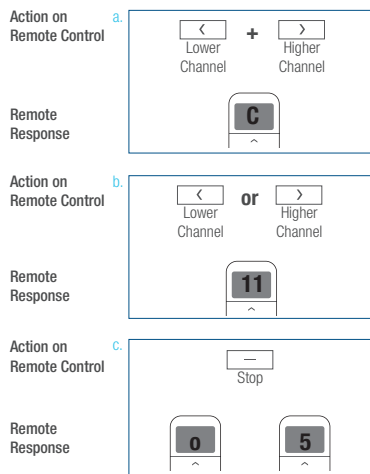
Action on Remote Control

a.

<

Lower Channel

+

>

Higher Channel

Remote Response

C

^

Action on Remote Control

b.

<

Lower Channel

or

>

Higher Channel

Remote Response

11

^

Action on Remote Control

c.

—

Stop

Remote Response

o

^

5

^